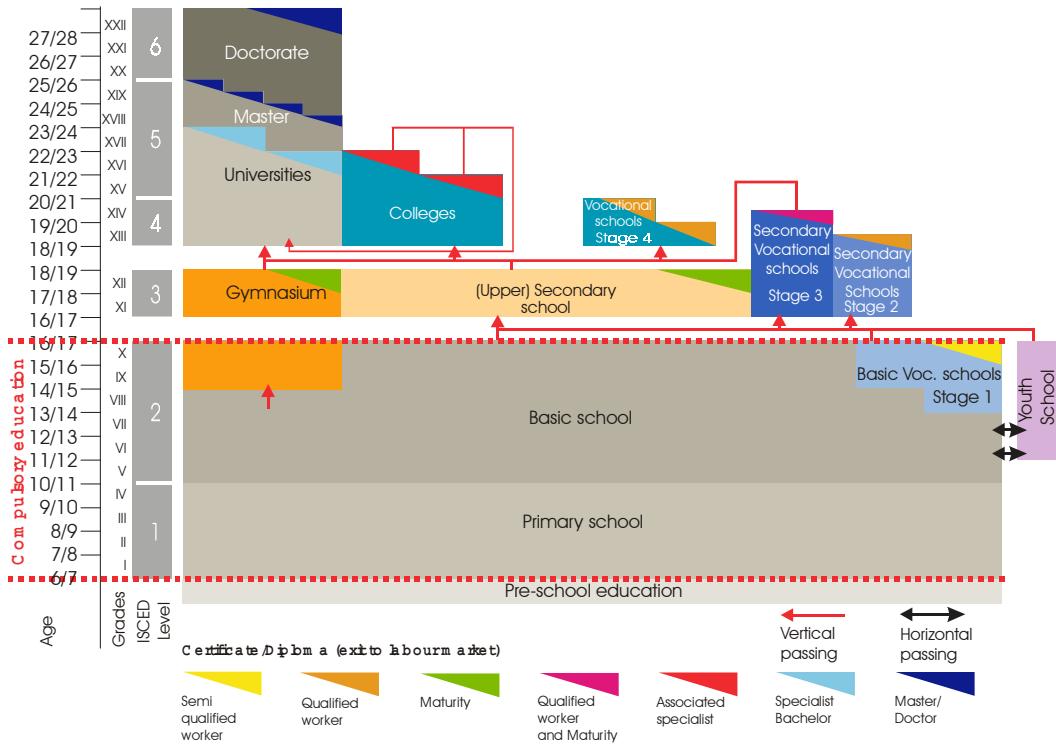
27/28
26/27
25/26
24/25
23/24
22/23
21/22
20/21
19/20
18/19
18/19
17/18
16/17
16/17
15/16
14/15
13/14
12/13
11/12
10/11
9/10
8/9
7/8
6/7
Age

XXII
XXI
XX
XIX
XVIII
XVII
XVI
XV
XIV
XIII
XII
XI
X
IX
VIII
VII
VI
V
IV
III
II
I
Grades

6
5
4
3
2
1
ISCED Level

Compulsory education

Doctorate
Master
Universities
Colleges
Vocational schools Stage 4
Secondary Vocational schools Stage 3
Secondary Vocational Schools Stage 2
Gymnasium
(Upper) Secondary school
Basic Voc. schools Stage 1
Youth School
Basic school
Primary school
Pre-school education

Certificate/Diploma (exit to labour market)

Vertical passing
Horizontal passing

Semi qualified worker
Qualified worker
Maturity
Qualified worker and Maturity
Associated specialist
Specialist Bachelor
Master/ Doctor